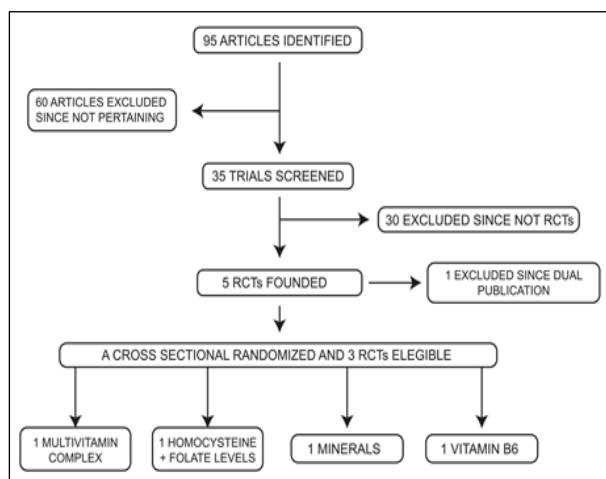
95 ARTICLES IDENTIFIED

60 ARTICLES EXCLUDED SINCE NOT PERTAINING

35 TRIALS SCREENED

30 EXCLUDED SINCE NOT RCTs

5 RCTs FOUNDED

1 EXCLUDED SINCE DUAL PUBLICATION

A CROSS SECTIONAL RANDOMIZED AND 3 RCTs ELEGIBLE

1 MULTIVITAMIN COMPLEX

1 HOMOCYSTEINE + FOLATE LEVELS

1 MINERALS

1 VITAMIN B6